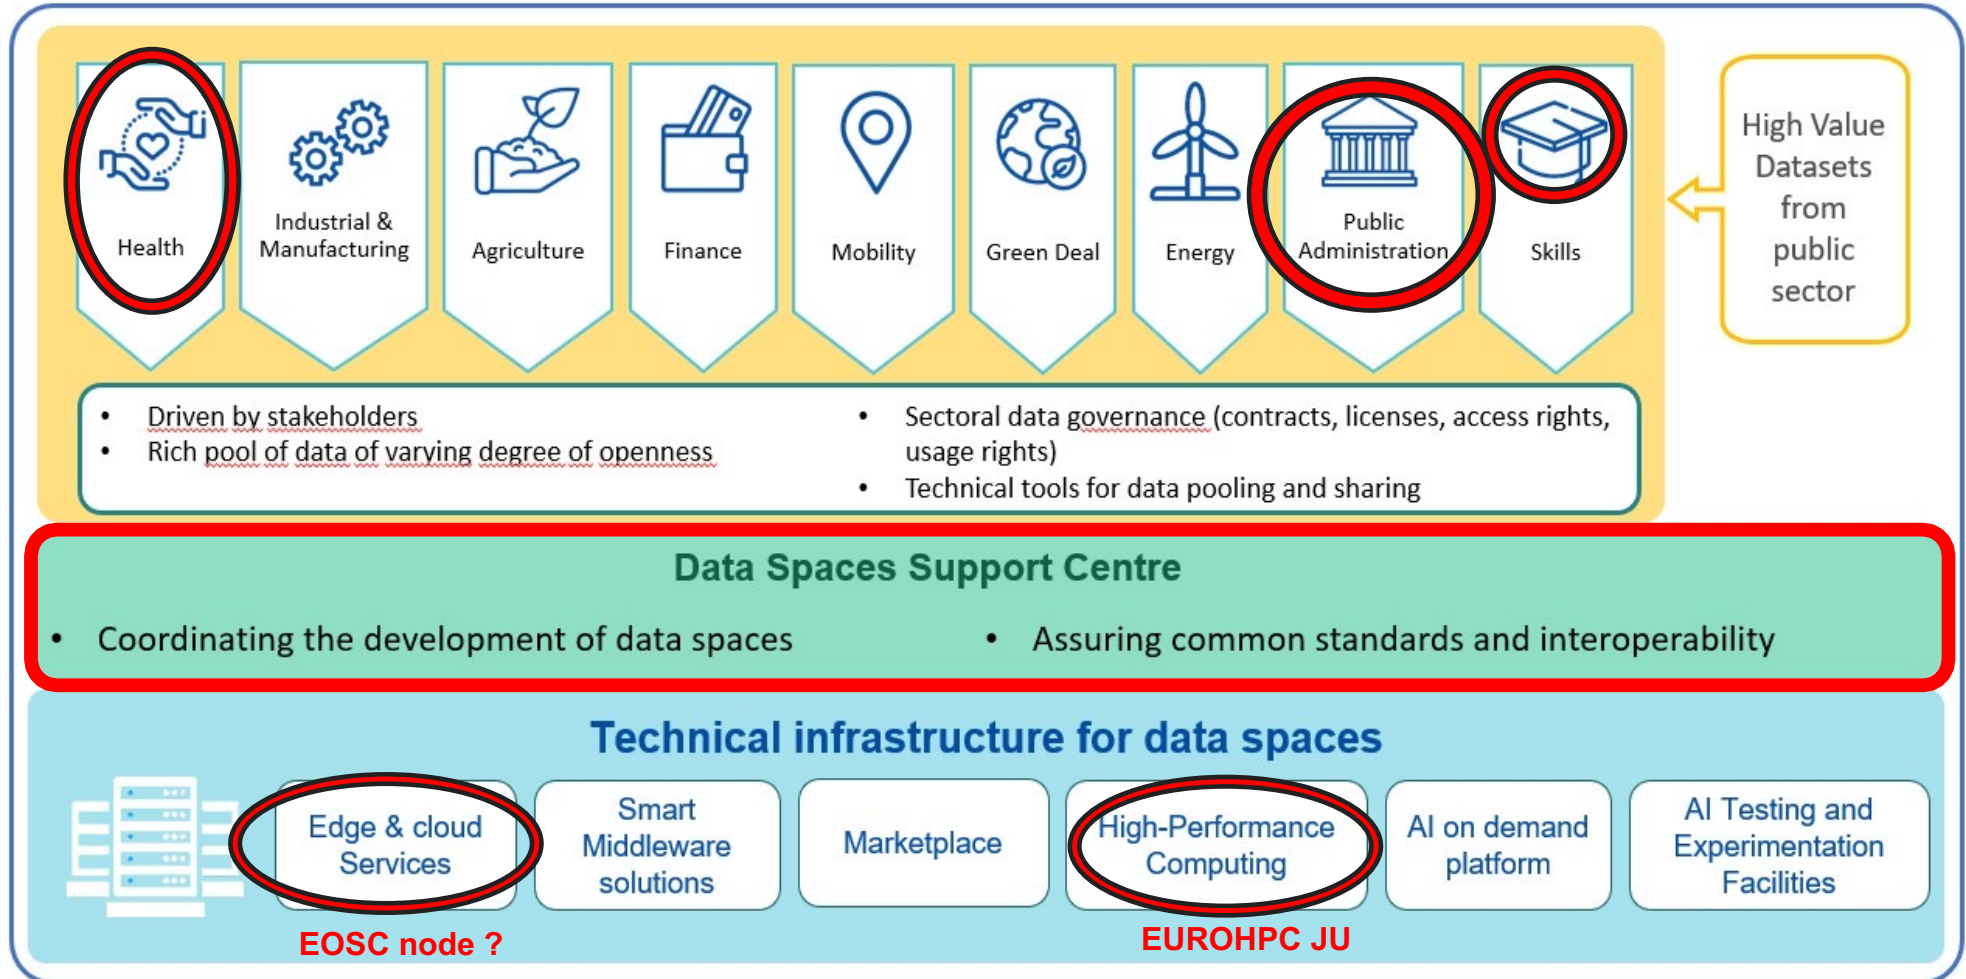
Health

Industrial & Manufacturing

Agriculture

Finance

Mobility

Green Deal

Energy

Public Administration

Skills

High Value Datasets from public sector

- Driven by stakeholders
- Rich pool of data of varying degree of openness

- Sectoral data governance (contracts, licenses, access rights, usage rights)
- Technical tools for data pooling and sharing

Data Spaces Support Centre

- Coordinating the development of data spaces
- Assuring common standards and interoperability

Technical infrastructure for data spaces

Edge & cloud Services

Smart Middleware solutions

Marketplace

High-Performance Computing

AI on demand platform

AI Testing and Experimentation Facilities

EOSC node ?

EUROHPC JU